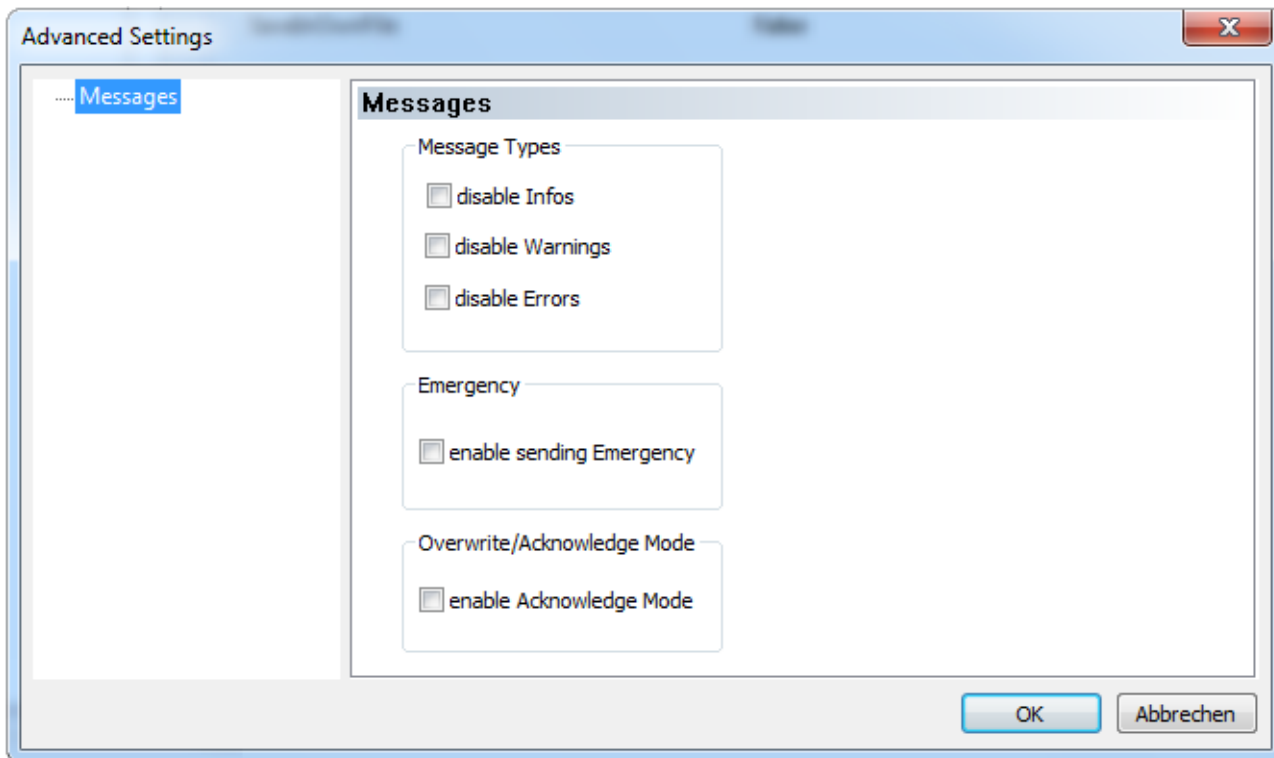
Advanced Settings

Messages

Messages

Message Types

disable Infos

disable Warnings

disable Errors

Emergency

enable sending Emergency

Overwrite/Acknowledge Mode

enable Acknowledge Mode

OK

Abbrechen